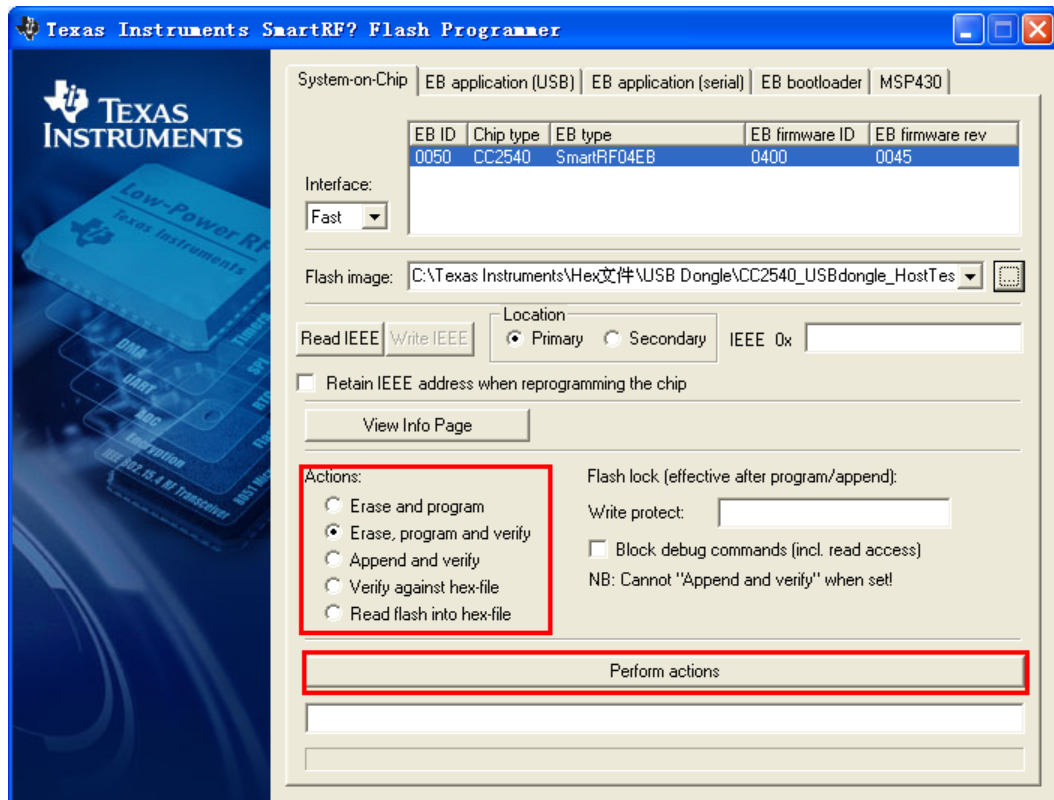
Texas Instruments SmartRF? Flash Programmer

TEXAS INSTRUMENTS

Low-Power RF
Texas Instruments
DMA
UART
ADC
Encryption
IEEE 802.15.4 RF Transceiver
Timers
SPI
RTC
Flash
8051 MCU

System-on-Chip | EB application (USB) | EB application (serial) | EB bootloader | MSP430

| EB ID | Chip type | EB type | EB firmware ID | EB firmware rev |
|---|---|---|---|---|
| 0050 | CC2540 | SmartRF04EB | 0400 | 0045 |

Interface:
Fast

Flash image: C:\Texas Instruments\Hex文件\USB Dongle\CC2540_USBdongle_HostTes

Location
Read IEEE | Write IEEE | Primary | Secondary | IEEE 0x

Retain IEEE address when reprogramming the chip

View Info Page

Actions:
Erase and program
Erase, program and verify
Append and verify
Verify against hex-file
Read flash into hex-file

Flash lock (effective after program/append):
Write protect:
Block debug commands (incl. read access)
NB: Cannot "Append and verify" when set!

Perform actions